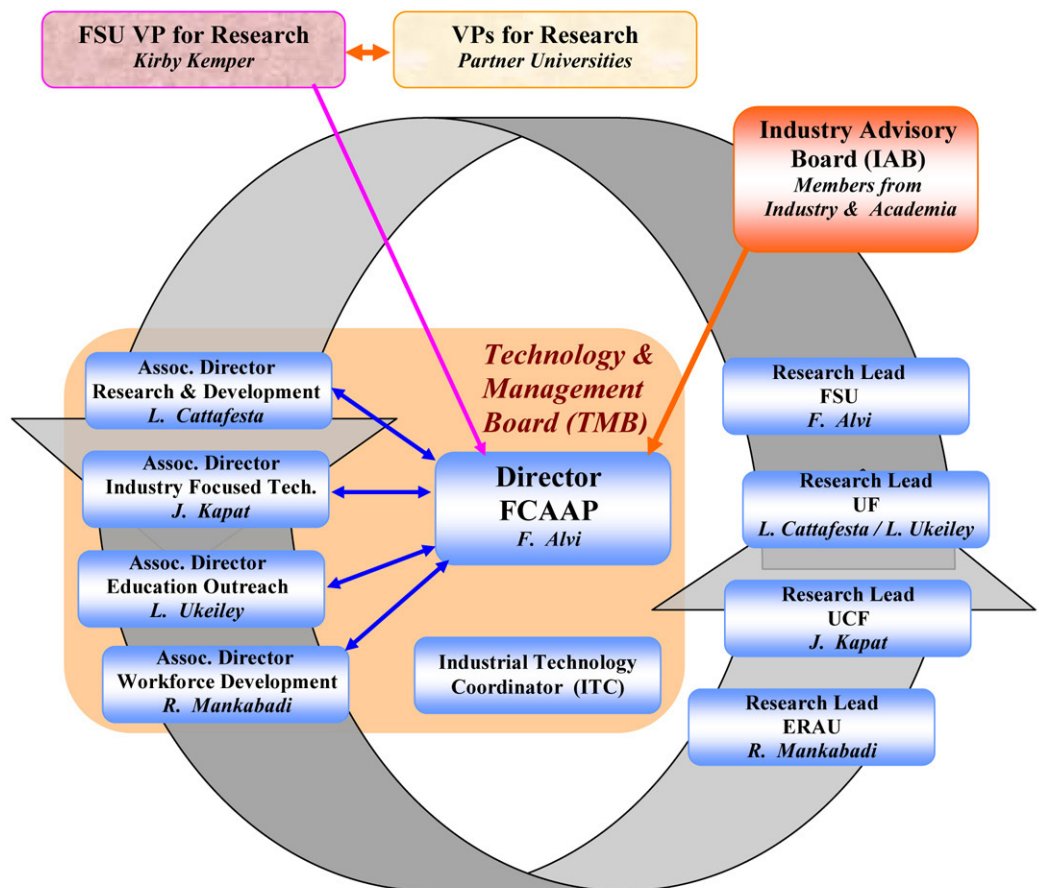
FSU VP for Research
Kirby Kemper

VPs for Research
Partner Universities

Industry Advisory Board (IAB)
Members from Industry & Academia

Technology & Management Board (TMB)

Assoc. Director
Research & Development
L. Cattafesta

Assoc. Director
Industry Focused Tech.
J. Kapat

Assoc. Director
Education Outreach
L. Ukeiley

Assoc. Director
Workforce Development
R. Mankabadi

Director
FCAAP
F. Alvi

Industrial Technology Coordinator (ITC)

Research Lead
FSU
F. Alvi

Research Lead
UF
L. Cattafesta / L. Ukeiley

Research Lead
UCF
J. Kapat

Research Lead
ERAU
R. Mankabadi